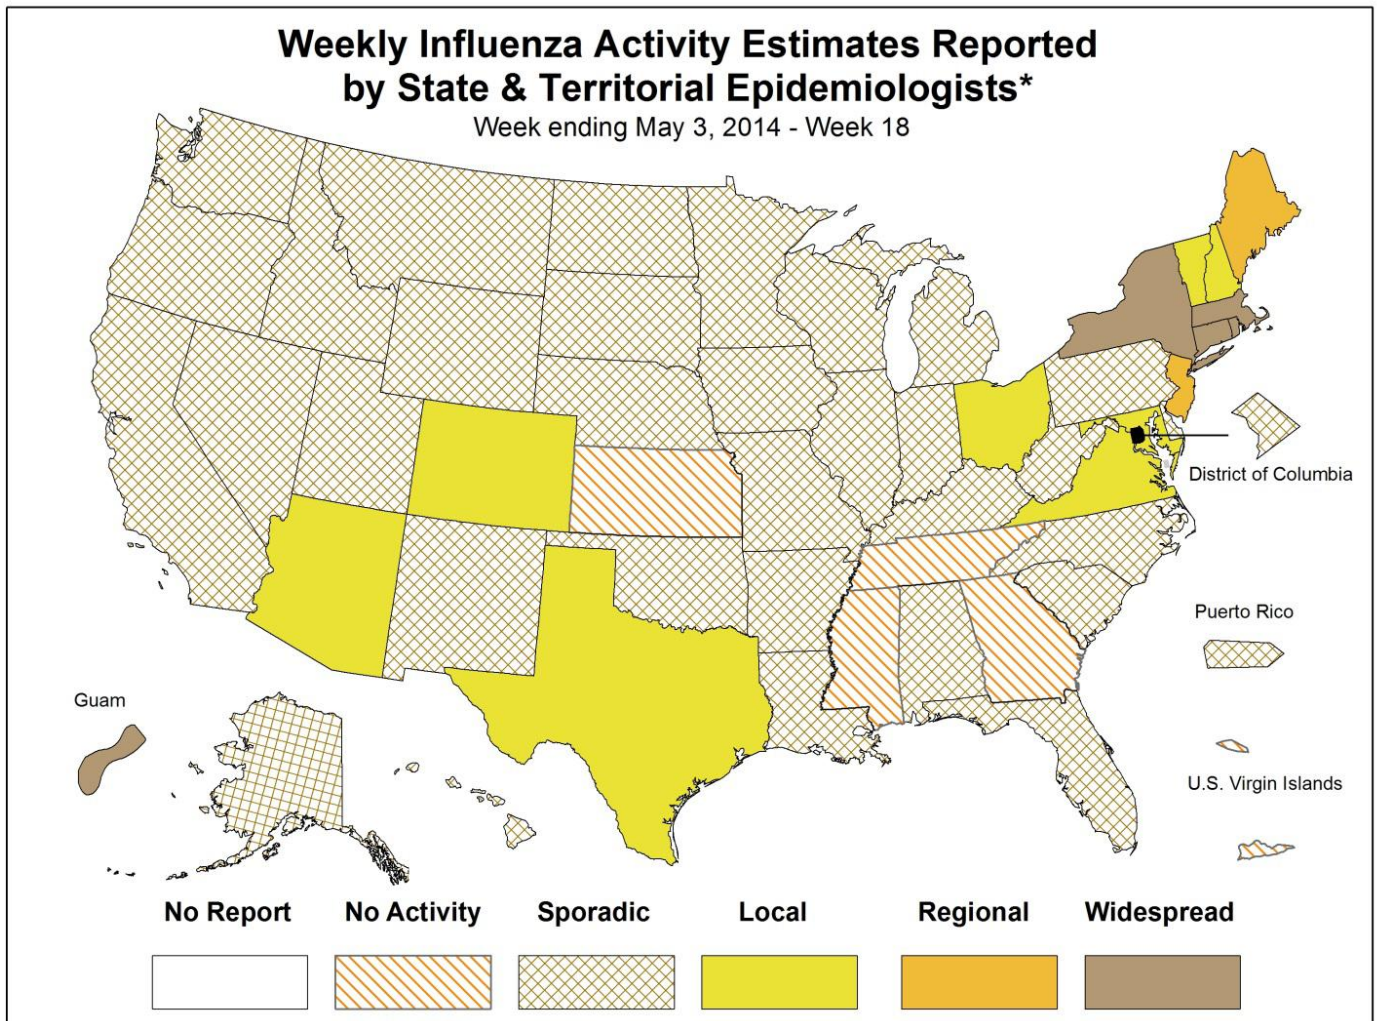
Weekly Influenza Activity Estimates Reported by State & Territorial Epidemiologists*
Week ending May 3, 2014 - Week 18

District of Columbia

Puerto Rico

Guam

U.S. Virgin Islands

No Report
No Activity
Sporadic
Local
Regional
Widespread